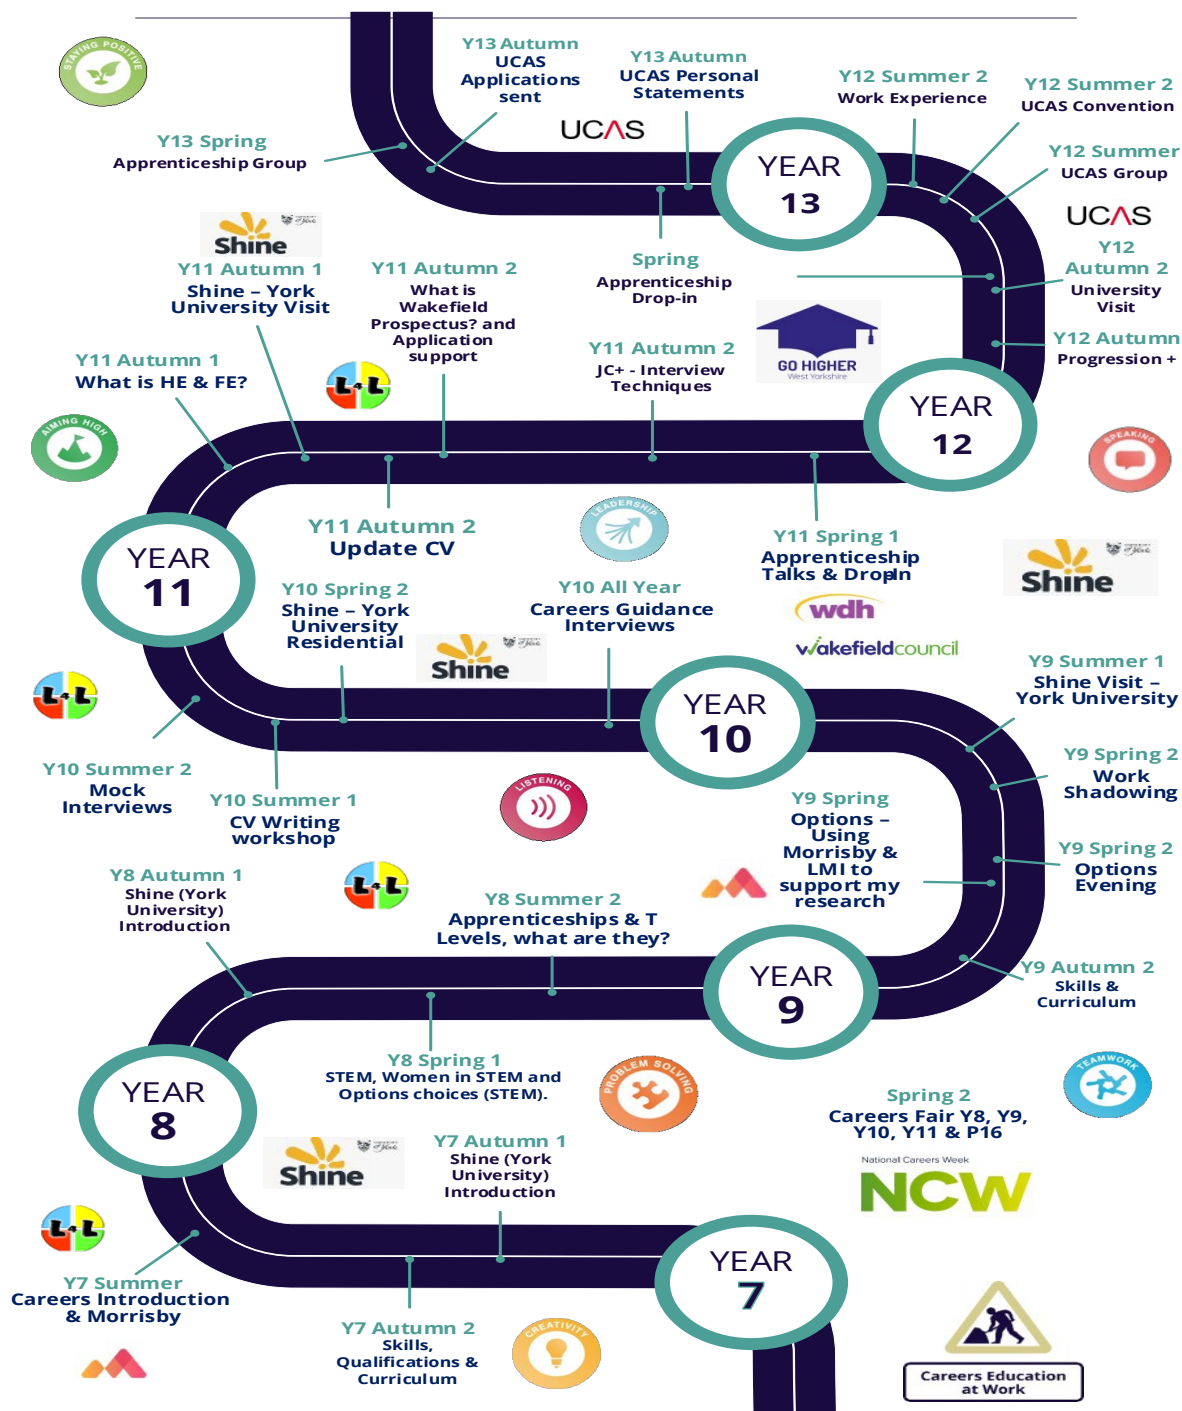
STAYING POSITIVE

Y13 Autumn
UCAS
Applications
sent

Y13 Autumn
UCAS Personal
Statements

Y12 Summer 2
Work Experience

Y12 Summer 2
UCAS Convention

Y13 Spring
Apprenticeship Group

UCAS

YEAR
13

Y12 Summer
UCAS Group

UCAS

Shine

Y11 Autumn 1
Shine – York
University Visit

Y11 Autumn 2
What is
Wakefield
Prospectus? and
Application
support

Spring
Apprenticeship
Drop-in

Y12
Autumn 2
University
Visit

GO HIGHER
West Yorkshire

Y12 Autumn
Progression +

Y11 Autumn 1
What is HE & FE?

Y11 Autumn 2
JC+ - Interview
Techniques

YEAR
12

AIMING HIGH

SPEAKING

LEADERSHIP

Y11 Autumn 2
Update CV

Y11 Spring 1
Apprenticeship
Talks & DropIn

Shine

YEAR
11

Y10 Spring 2
Shine – York
University
Residential

Shine

Y10 All Year
Careers Guidance
Interviews

wdh

wakefieldcouncil

Y9 Summer 1
Shine Visit –
York University

YEAR
10

Y9 Spring 2
Work
Shadowing

Y10 Summer 2
Mock
Interviews

Y10 Summer 1
CV Writing
workshop

LISTENING

Y9 Spring
Options –
Using
Morrisby &
LMI to
support my
research

Y9 Spring 2
Options
Evening

Y8 Autumn 1
Shine (York
University)
Introduction

Y8 Summer 2
Apprenticeships & T
Levels, what are they?

YEAR
9

Y9 Autumn 2
Skills &
Curriculum

Y8 Spring 1
STEM, Women in STEM and
Options choices (STEM).

PROBLEM SOLVING

TEAMWORK

YEAR
8

Spring 2
Careers Fair Y8, Y9,
Y10, Y11 & P16

Shine

Y7 Autumn 1
Shine (York
University)
Introduction

National Careers Week
NCW

YEAR
7

Y7 Summer
Careers Introduction
& Morrisby

Y7 Autumn 2
Skills,
Qualifications &
Curriculum

CREATIVITY

Careers Education
at Work